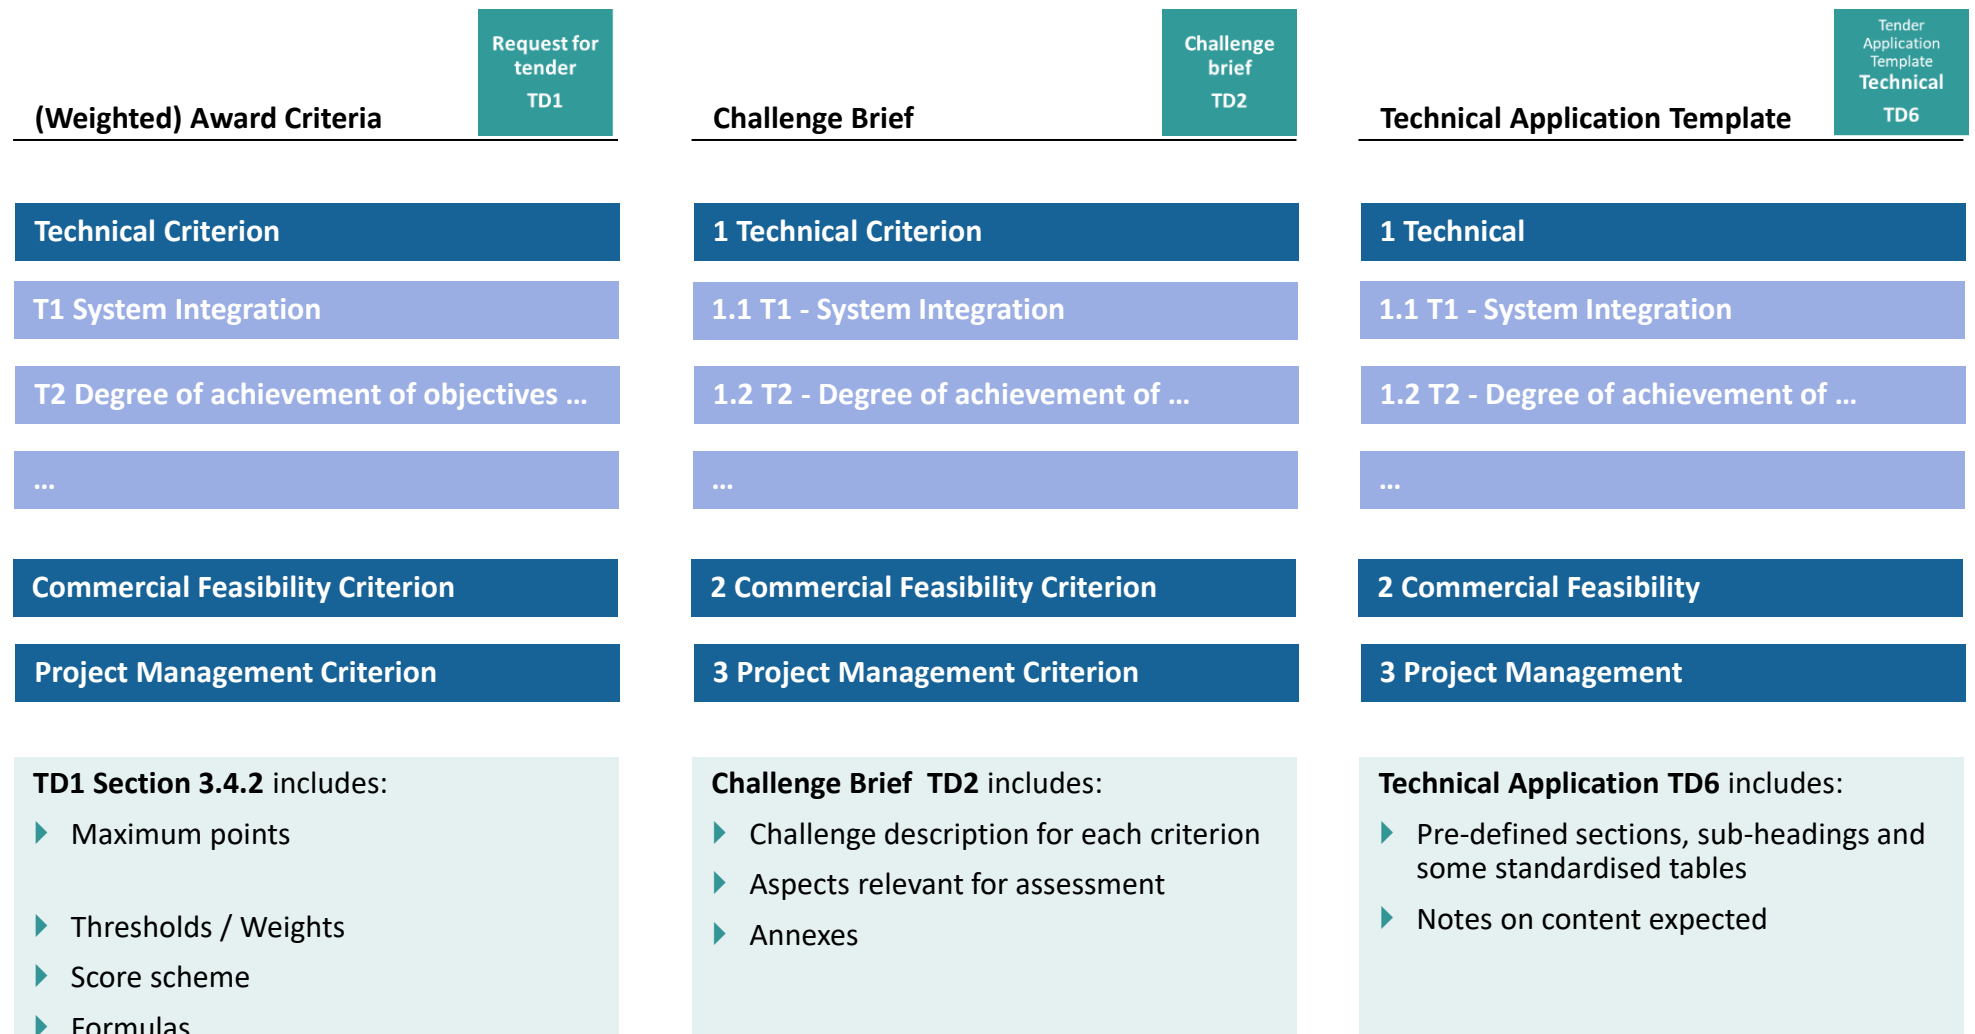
Request for tender
TD1

(Weighted) Award Criteria

Technical Criterion

T1 System Integration

T2 Degree of achievement of objectives …

…

Commercial Feasibility Criterion

Project Management Criterion

**TD1 Section 3.4.2** includes:
- Maximum points
- Thresholds / Weights
- Score scheme
- Formulas

Challenge brief
TD2

Challenge Brief

1 Technical Criterion

1.1 T1 - System Integration

1.2 T2 - Degree of achievement of …

…

2 Commercial Feasibility Criterion

3 Project Management Criterion

**Challenge Brief TD2** includes:
- Challenge description for each criterion
- Aspects relevant for assessment
- Annexes

Tender Application Template
Technical
TD6

Technical Application Template

1 Technical

1.1 T1 - System Integration

1.2 T2 - Degree of achievement of …

…

2 Commercial Feasibility

3 Project Management

**Technical Application TD6** includes:
- Pre-defined sections, sub-headings and some standardised tables
- Notes on content expected